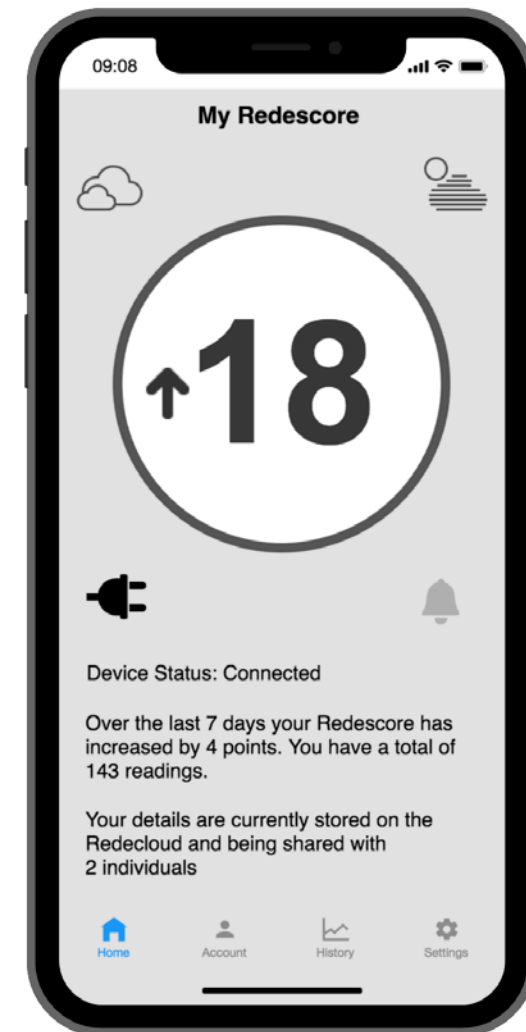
09:08

My Redescore

↑18

Device Status: Connected

Over the last 7 days your Redescore has increased by 4 points. You have a total of 143 readings.

Your details are currently stored on the Redecloud and being shared with 2 individuals

Home
Account
History
Settings